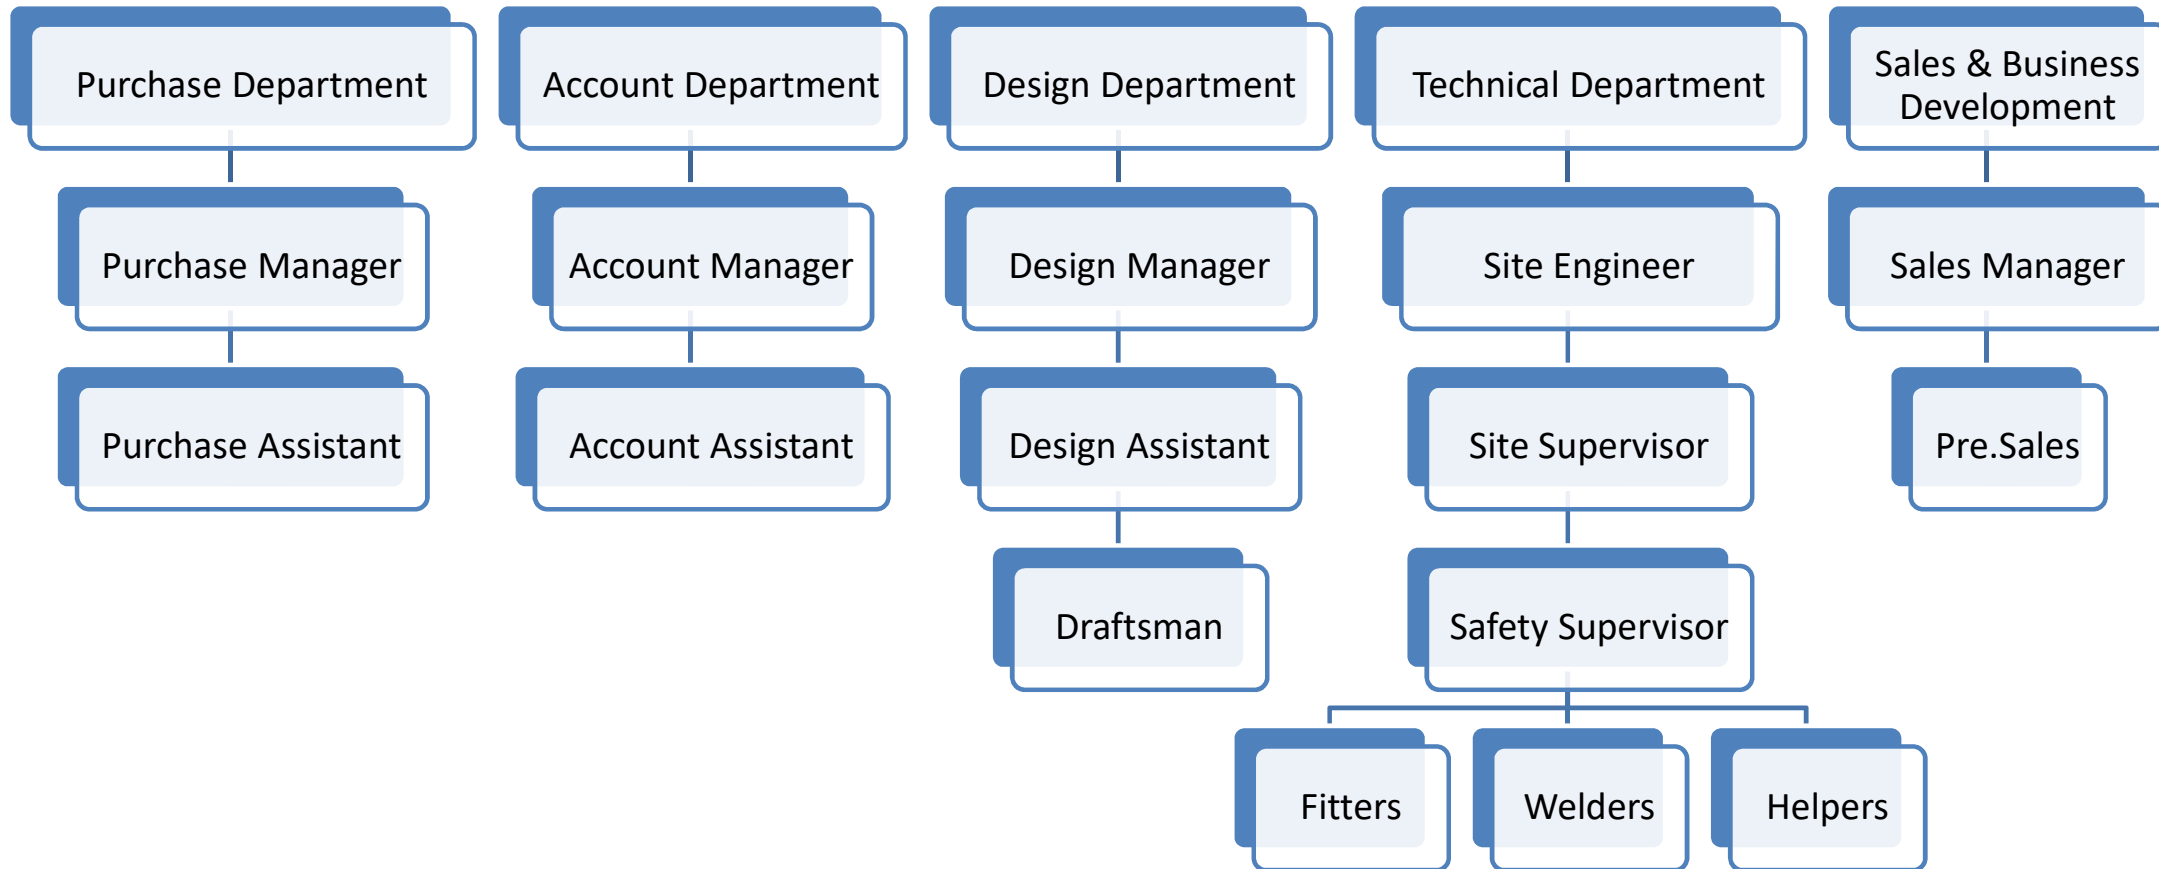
Purchase Department

Purchase Manager

Purchase Assistant

Account Department

Account Manager

Account Assistant

Design Department

Design Manager

Design Assistant

Draftsman

Technical Department

Site Engineer

Site Supervisor

Safety Supervisor

Fitters

Welders

Helpers

Sales & Business Development

Sales Manager

Pre.Sales